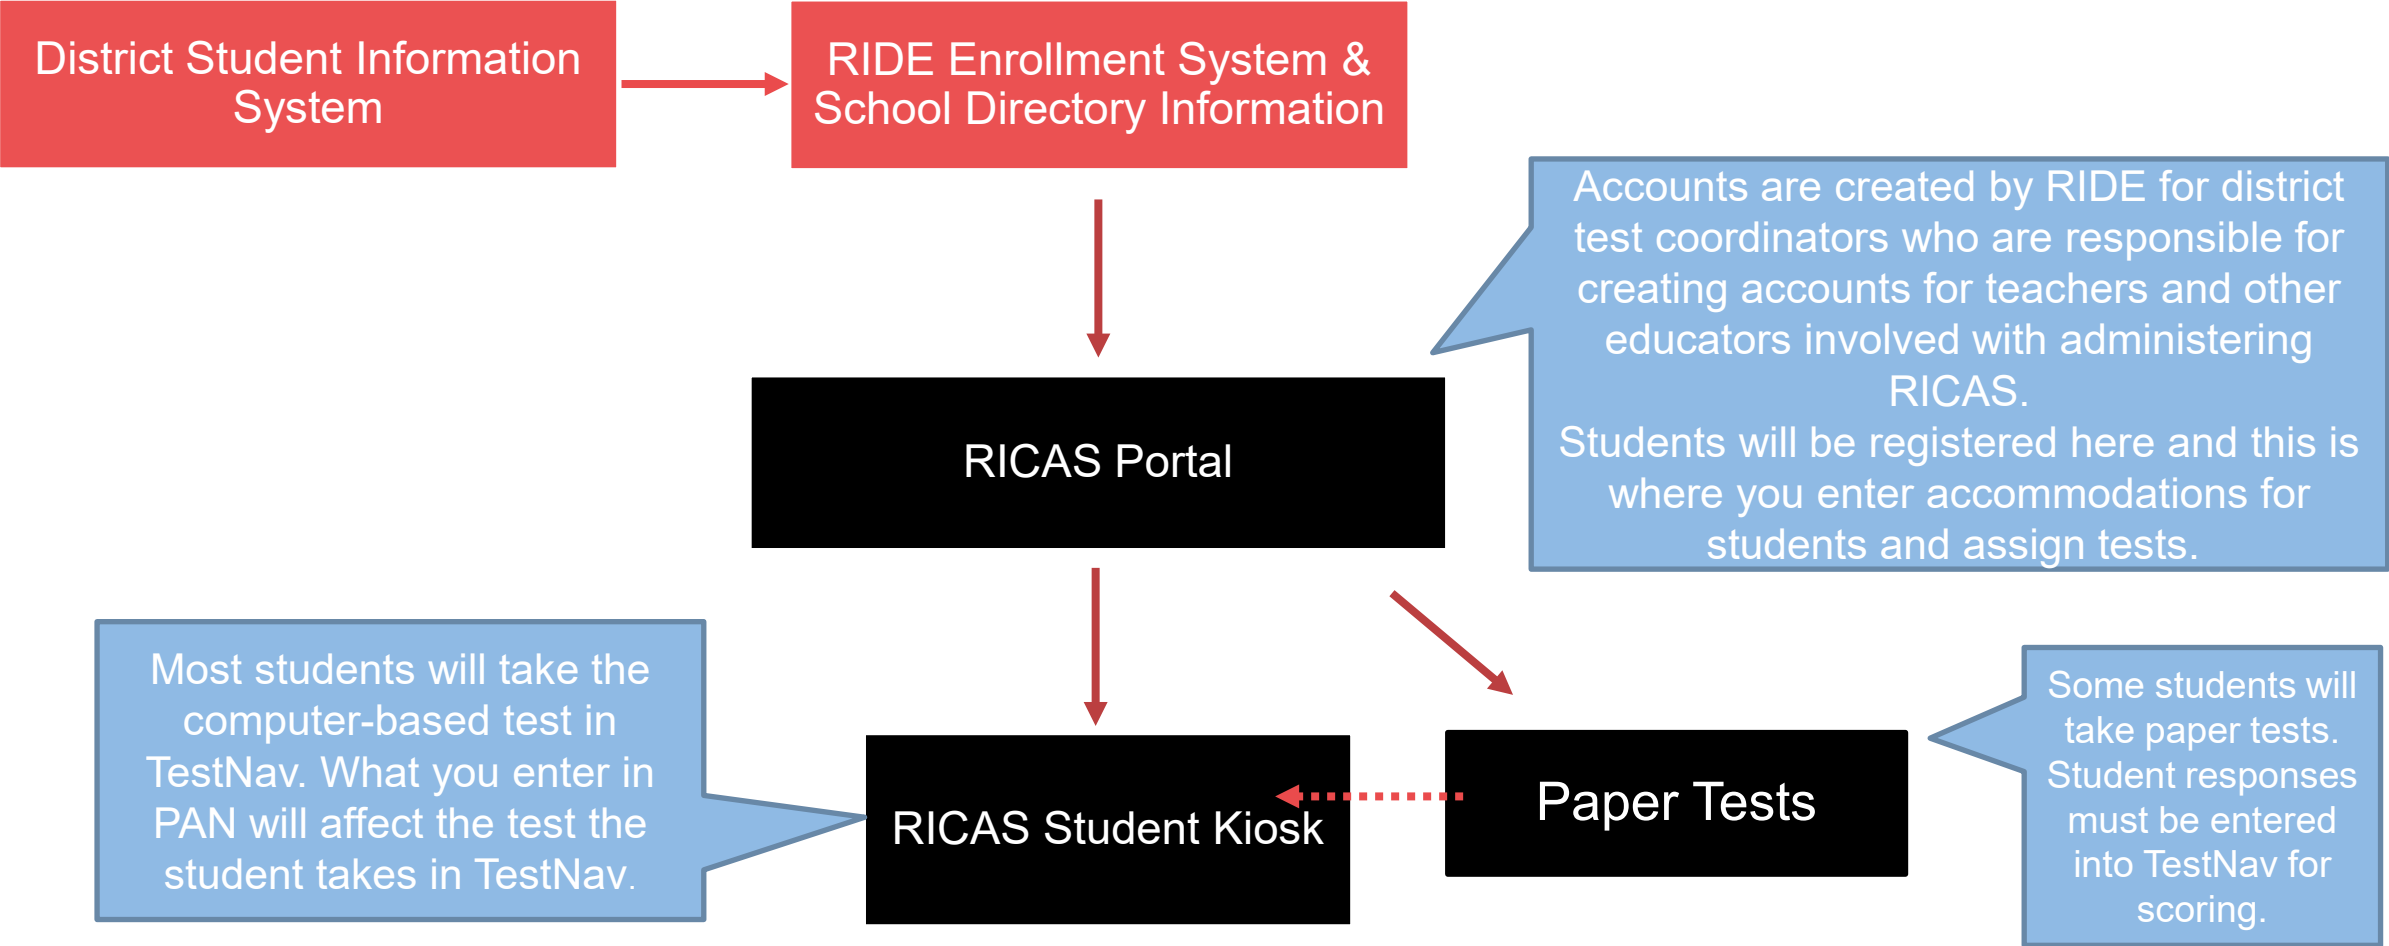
District Student Information System

RIDE Enrollment System & School Directory Information

Accounts are created by RIDE for district test coordinators who are responsible for creating accounts for teachers and other educators involved with administering RICAS.
Students will be registered here and this is where you enter accommodations for students and assign tests.

RICAS Portal

Most students will take the computer-based test in TestNav. What you enter in PAN will affect the test the student takes in TestNav.

RICAS Student Kiosk

Paper Tests

Some students will take paper tests. Student responses must be entered into TestNav for scoring.